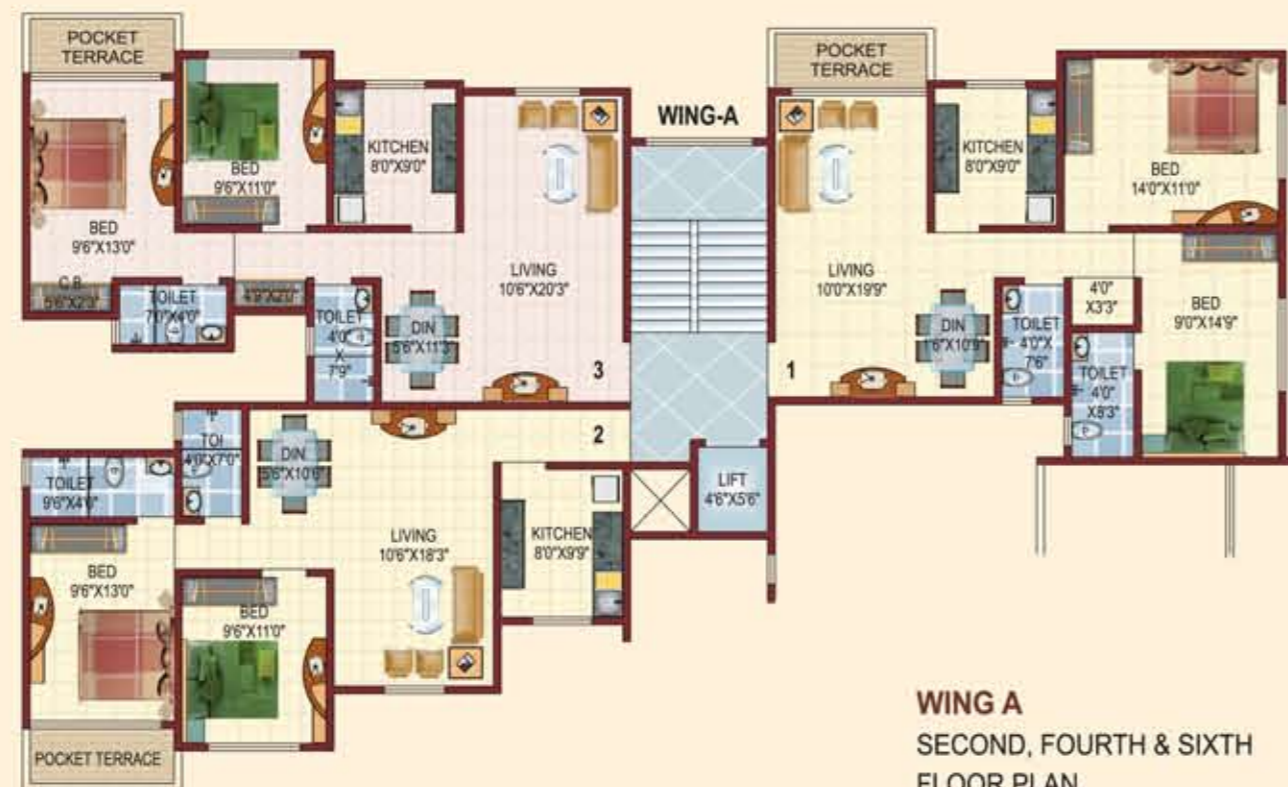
POCKET TERRACE

BED 9'6"X11'0"

KITCHEN 8'0"X9'0"

BED 9'6"X13'0"

C.B. 5'6"X2'3"

TOILET 7'0"X4'0"

4'9"X2'0"

TOILET 4'0" X 7'9"

DIN 5'6"X11'3"

LIVING 10'6"X20'3"

3

WING-A

POCKET TERRACE

KITCHEN 8'0"X9'0"

BED 14'0"X11'0"

LIVING 10'0"X19'9"

DIN 7'6"X10'9"

TOILET 4'0"X 7'6"

4'0" X3'3"

TOILET 4'0" X8'3"

BED 9'0"X14'9"

1

2

TOI 4'0"X7'0"

DIN 5'6"X10'0"

TOILET 9'6"X4'6"

LIFT 4'6"X5'6"

KITCHEN 8'0"X9'9"

LIVING 10'6"X18'3"

BED 9'6"X13'0"

BED 9'6"X11'0"

POCKET TERRACE

WING A
SECOND, FOURTH & SIXTH
FLOOR PLAN